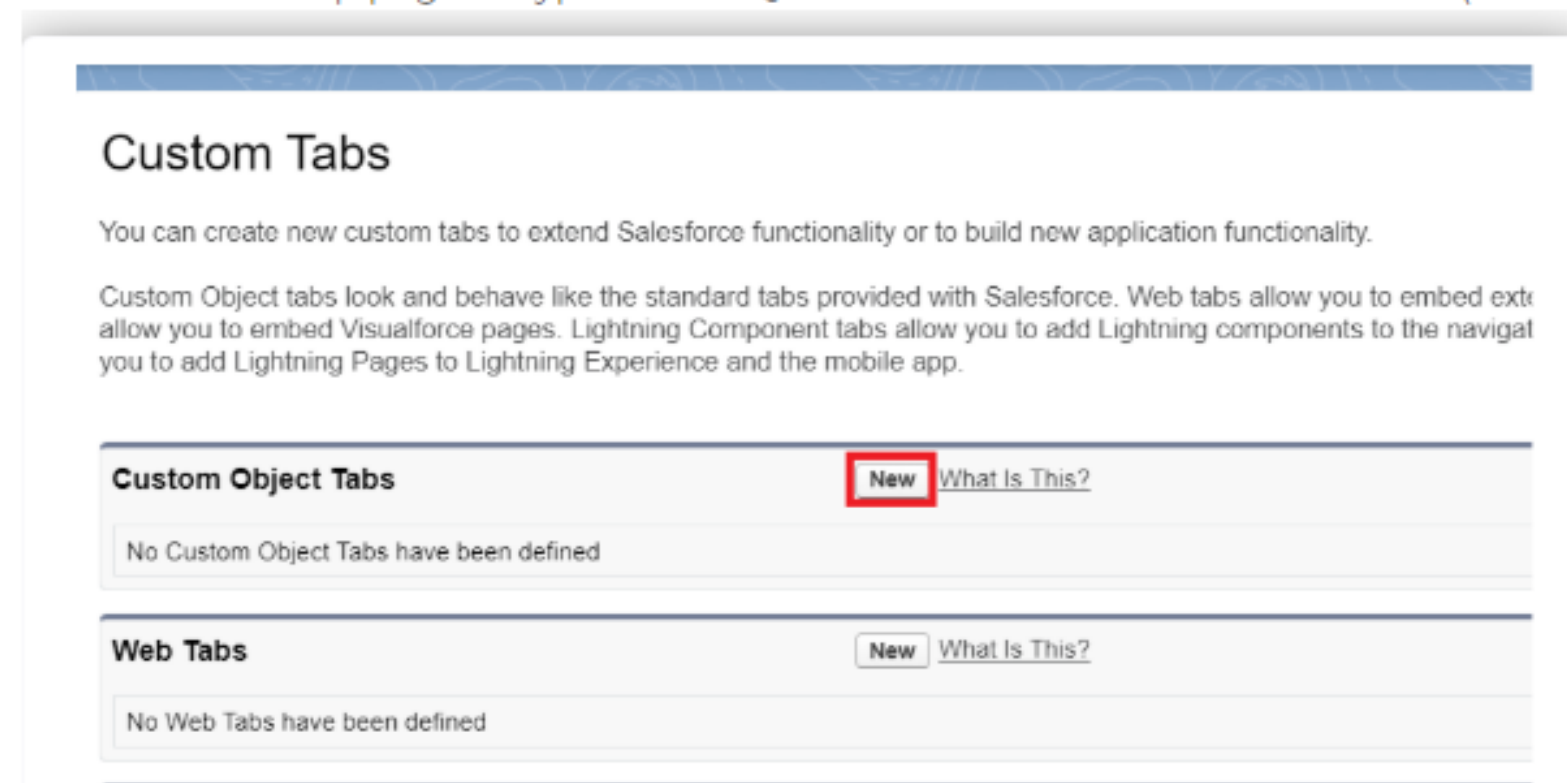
Custom Tabs

You can create new custom tabs to extend Salesforce functionality or to build new application functionality.

Custom Object tabs look and behave like the standard tabs provided with Salesforce. Web tabs allow you to embed ext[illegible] allow you to embed Visualforce pages. Lightning Component tabs allow you to add Lightning components to the navigat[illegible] you to add Lightning Pages to Lightning Experience and the mobile app.

Custom Object Tabs New What Is This?

No Custom Object Tabs have been defined

Web Tabs New What Is This?

No Web Tabs have been defined